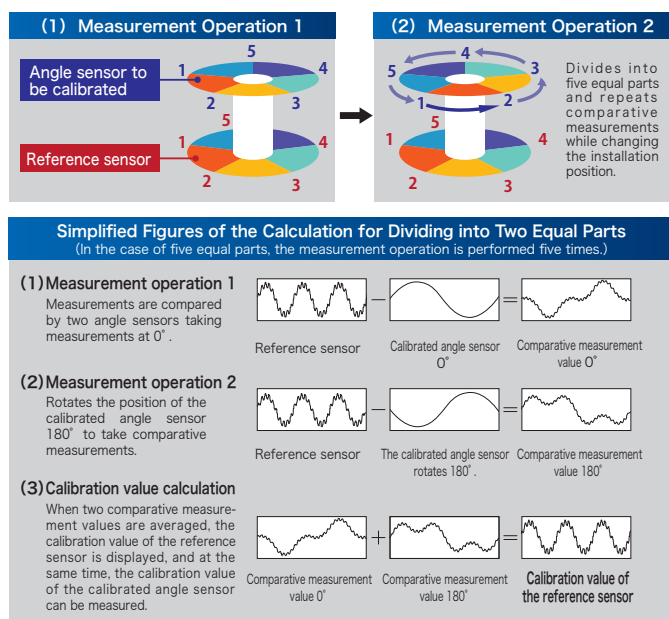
(1) Measurement Operation 1

Angle sensor to be calibrated

1 2 3 4 5

Reference sensor

1 2 3 4 5

(2) Measurement Operation 2

4 3 5 1 2

1 2 3 4 5

Divides into five equal parts and repeats comparative measurements while changing the installation position.

Simplified Figures of the Calculation for Dividing into Two Equal Parts
(In the case of five equal parts, the measurement operation is performed five times.)

(1) Measurement operation 1
Measurements are compared by two angle sensors taking measurements at 0˚.

Reference sensor — Calibrated angle sensor 0˚ = Comparative measurement value 0˚

(2) Measurement operation 2
Rotates the position of the calibrated angle sensor 180˚ to take comparative measurements.

Reference sensor — The calibrated angle sensor rotates 180˚. = Comparative measurement value 180˚

(3) Calibration value calculation
When two comparative measurement values are averaged, the calibration value of the reference sensor is displayed, and at the same time, the calibration value of the calibrated angle sensor can be measured.

Comparative measurement value 0˚ + Comparative measurement value 180˚ = Calibration value of the reference sensor